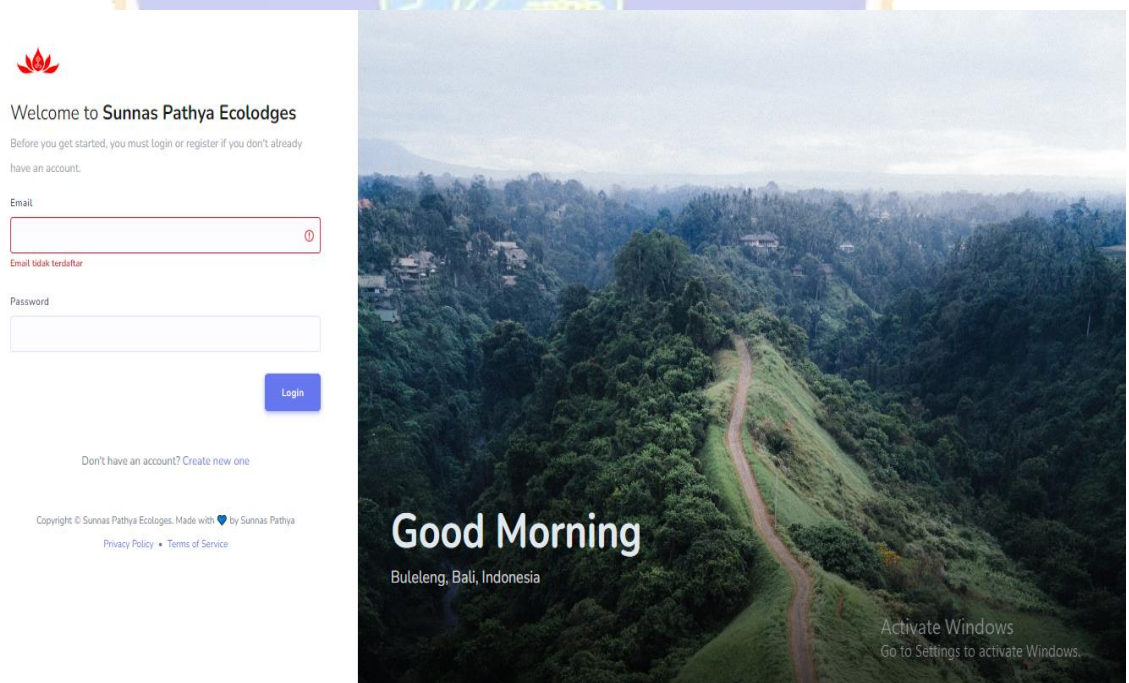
Welcome to **Sunnas Pathya Ecolodges**

Before you get started, you must login or register if you don't already have an account.

Email

Email tidak terdaftar

Password

Login

Don't have an account? Create new one

Copyright © Sunnas Pathya Ecologes. Made with by Sunnas Pathya

Privacy Policy • Terms of Service

Good Morning

Buleleng, Bali, Indonesia

Activate Windows
Go to Settings to activate Windows.